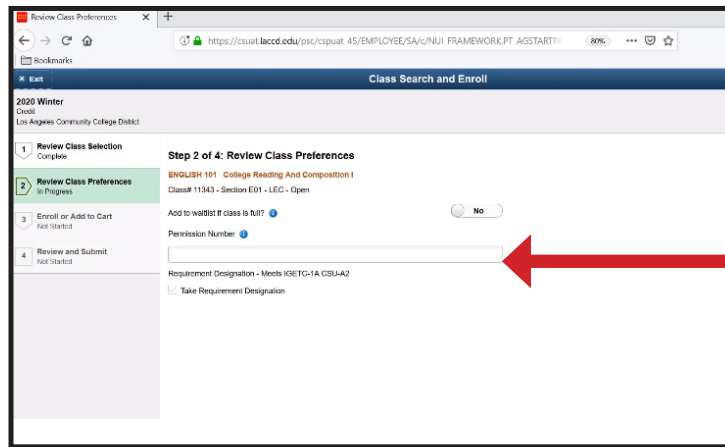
Review Class Preferences ×  +

https://csuat.laccd.edu/psc/csuat_45/EMPLOYEE/SA/c/NUI_FRAMEWORK.PT_AGSTARTP  80%  •••

Bookmarks

× Exit

Class Search and Enroll

2020 Winter
Credit
Los Angeles Community College Distict

1 Review Class Selection
Complete

2 Review Class Preferences
In Progress

3 Enroll or Add to Cart
Not Started

4 Review and Submit
Not Started

Step 2 of 4: Review Class Preferences

ENGLISH 101 College Reading And Composition I

Class# 11343 - Section E01 - LEC - Open

Add to waitlist if class is full?

No

Permission Number

Requirement Designation - Meets IGETC-1A CSU-A2

Take Requirement Designation